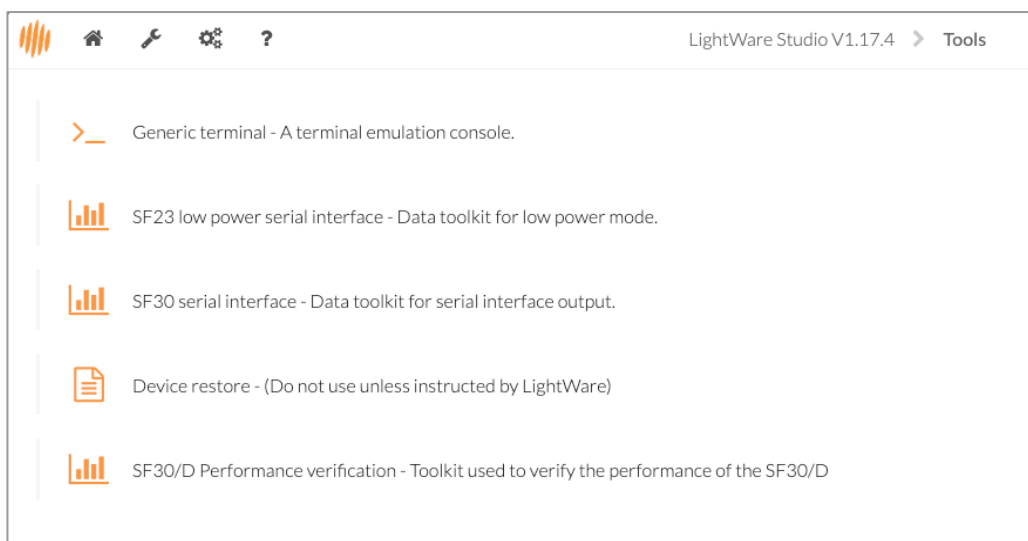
?

LightWare Studio V1.17.4 > Tools

>_ Generic terminal - A terminal emulation console.

SF23 low power serial interface - Data toolkit for low power mode.

SF30 serial interface - Data toolkit for serial interface output.

Device restore - (Do not use unless instructed by LightWare)

SF30/D Performance verification - Toolkit used to verify the performance of the SF30/D